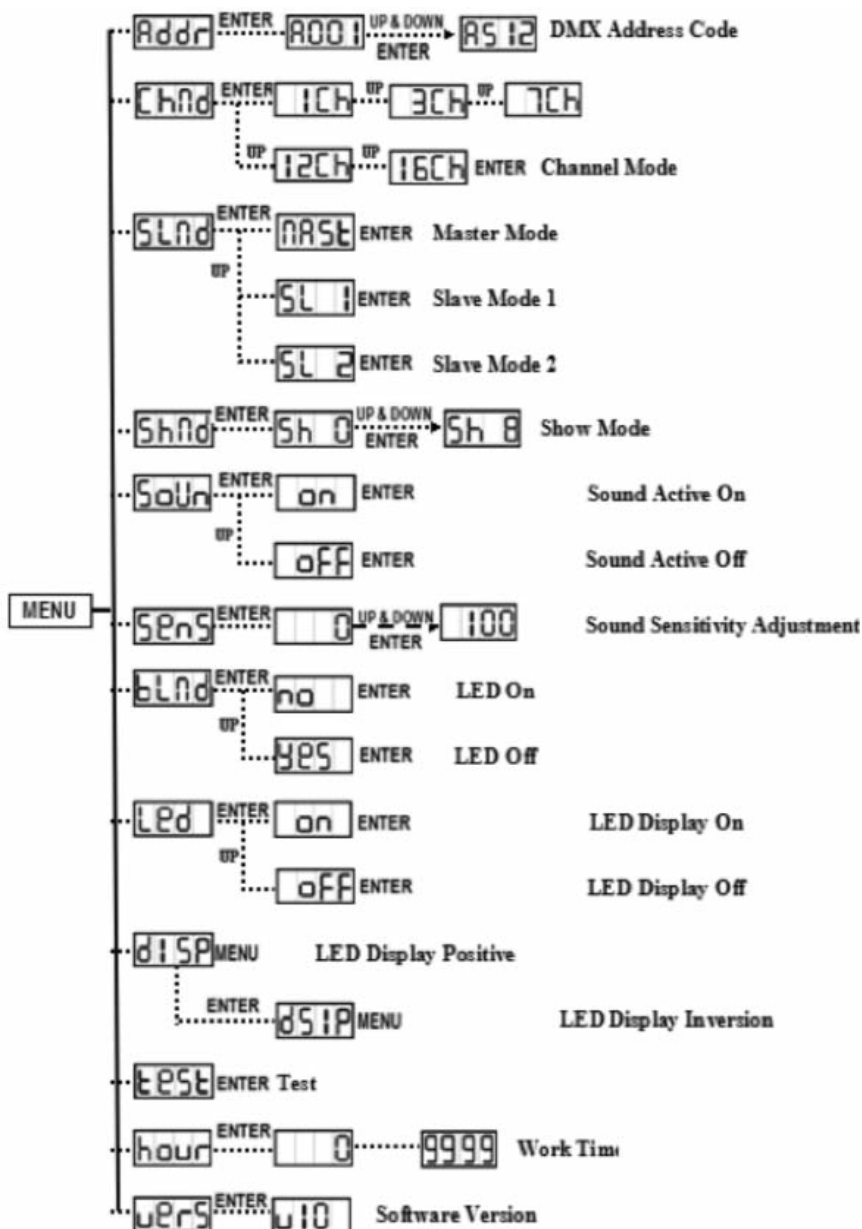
MENU

Addr ENTER A001 UP & DOWN ENTER A512 DMX Address Code

ChNd ENTER 1Ch UP 3Ch UP 7Ch

UP 12Ch UP 16Ch ENTER Channel Mode

SLNd ENTER NASt ENTER Master Mode

UP SL 1 ENTER Slave Mode 1

SL 2 ENTER Slave Mode 2

ShNd ENTER Sh 0 UP & DOWN ENTER Sh 8 Show Mode

SoUn ENTER on ENTER Sound Active On

UP oFF ENTER Sound Active Off

SEnS ENTER 0 UP & DOWN ENTER 100 Sound Sensitivity Adjustment

bLNd ENTER no ENTER LED On

UP YES ENTER LED Off

LEd ENTER on ENTER LED Display On

UP oFF ENTER LED Display Off

dISP MENU LED Display Positive

ENTER dSIP MENU LED Display Inversion

tESt ENTER Test

hour ENTER 0 9999 Work Tim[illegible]

uErS ENTER u10 Software Version